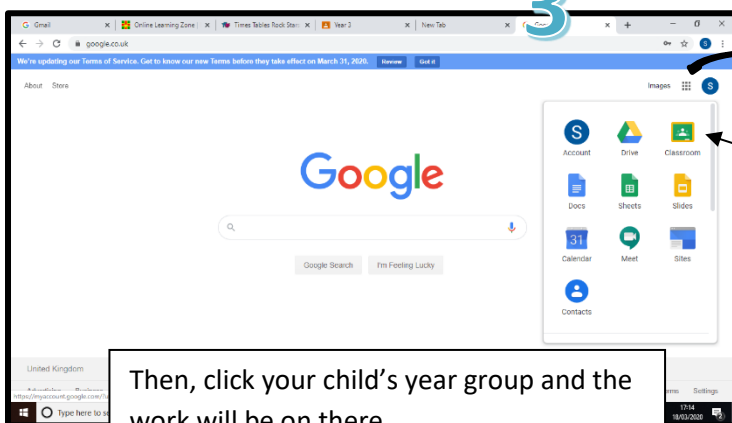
Gmail | Online Learning Zone | Times Tables Rock Stars | Year 3 | New Tab | Goo

3

google.co.uk

We're updating our Terms of Service. Get to know our new Terms before they take effect on March 31, 2020. Review Got it

About Store

Images

S

Google

Google Search I'm Feeling Lucky

S
Account Drive Classroom

Docs Sheets Slides

31
Calendar Meet Sites

Contacts

United Kingdom

Advertising Business

https://myaccount.google.com/?u

Terms Settings

Type here to se

17:14
18/03/2020

2

Then, click your child's year group and the work will be on there.